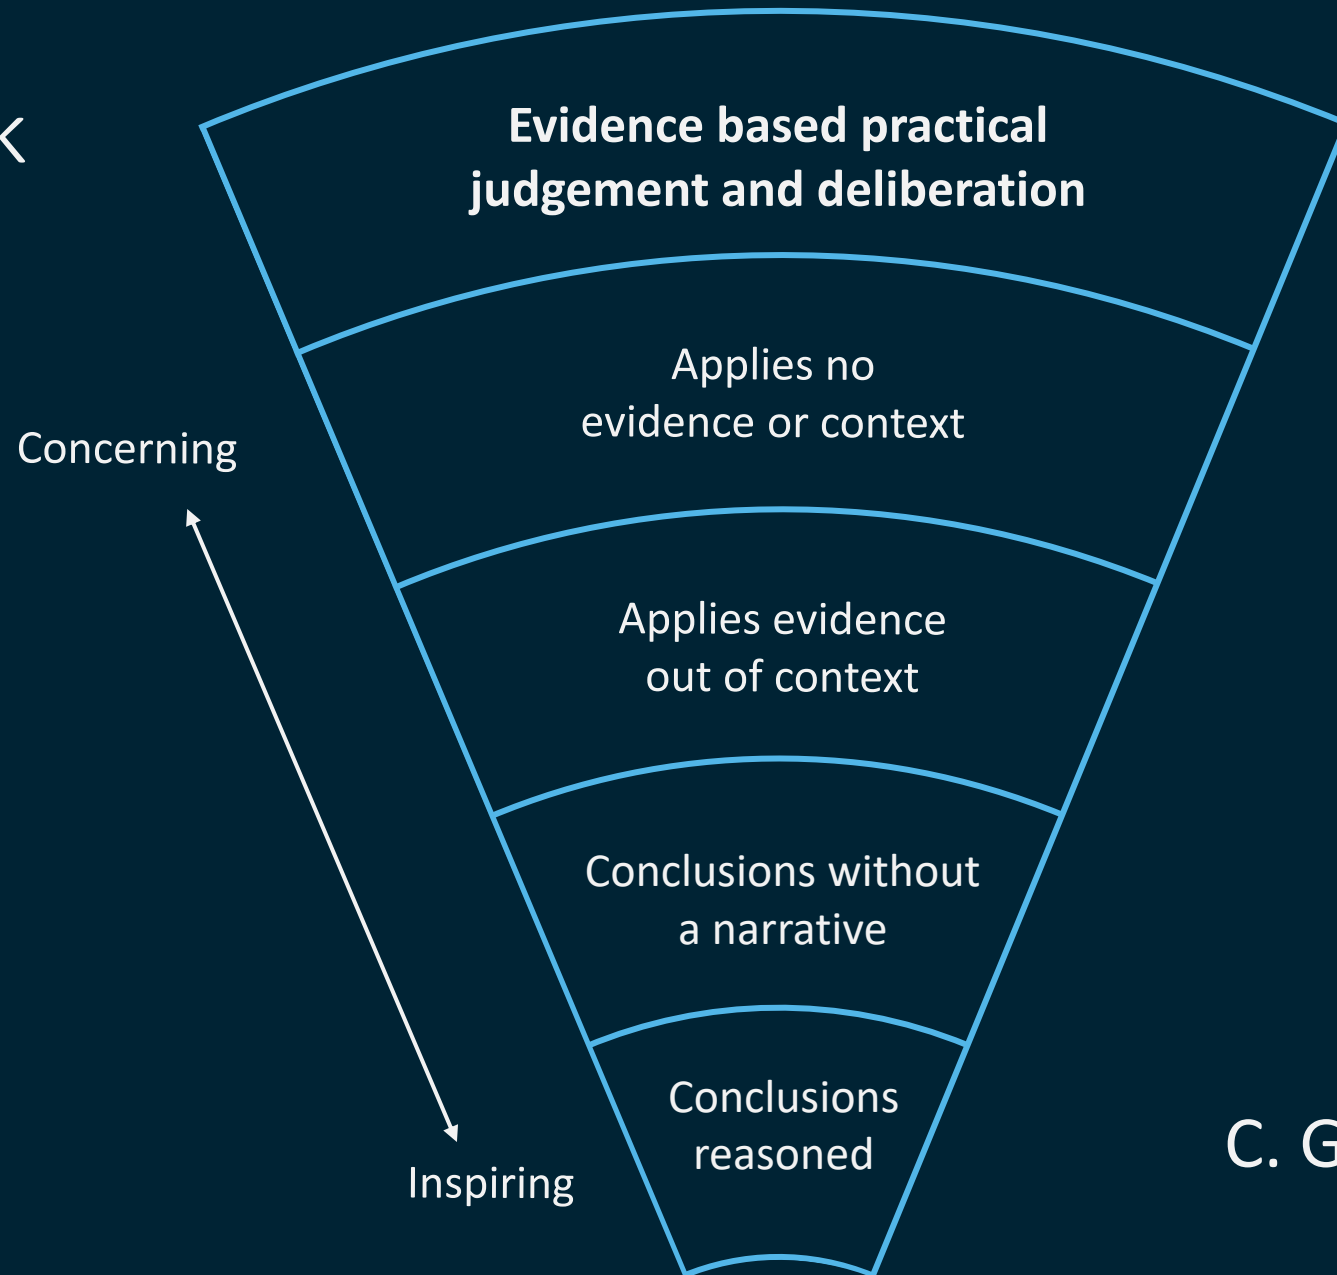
Evidence based practical judgement and deliberation

Concerning

Applies no evidence or context

Applies evidence out of context

Conclusions without a narrative

Conclusions reasoned

Inspiring

C. G